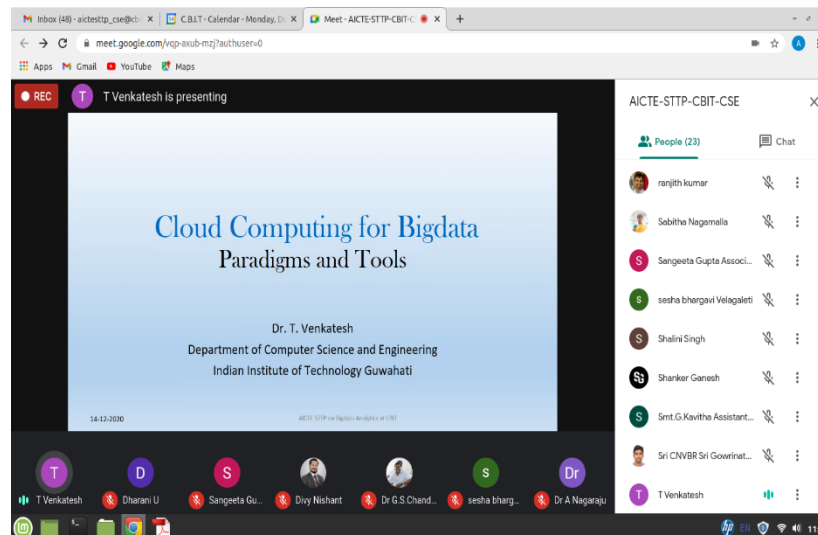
M Inbox (48) - aictesttp_cse@cb ×
C.B.I.T - Calendar - Monday, D ×
Meet - AICTE-STTP-CBIT-C ×
+

meet.google.com/vqp-axub-mzj?authuser=0

Apps Gmail YouTube Maps

REC
T
T Venkatesh is presenting

Cloud Computing for Bigdata
Paradigms and Tools

Dr. T. Venkatesh
Department of Computer Science and Engineering
Indian Institute of Technology Guwahati

14-12-2020
AICTE STTP on Bigdata Analytics at CBIT

AICTE-STTP-CBIT-CSE
People (23)
Chat

ranjith kumar
Sabitha Nagamalla
S Sangeeta Gupta Associ...
s sesha bhargavi Velagaleti
S Shalini Singh
Shanker Ganesh
S Smt.G.Kavitha Assistant...
Sri CNVBR Sri Gowrinat...
T T Venkatesh

T
T Venkatesh
D
Dharani U
S
Sangeeta Gu...
Divy Nishant
Dr G.S.Chand...
s
sesha bharg...
Dr
Dr A Nagaraju

EN